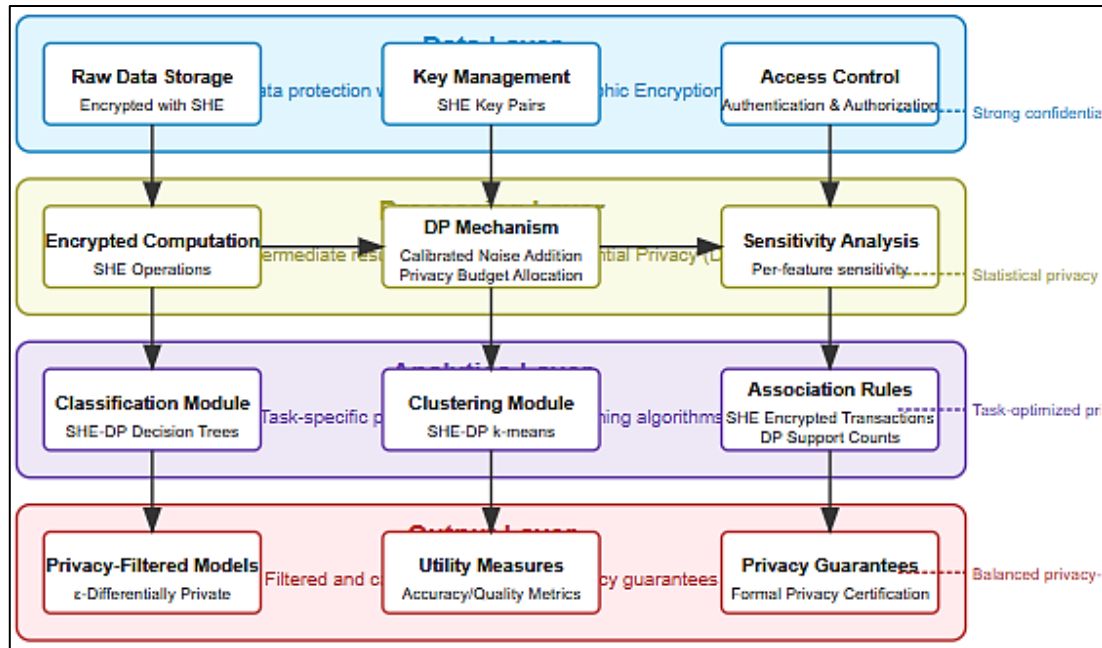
Raw Data Storage
Encrypted with SHE

ata protection w

Key Management
SHE Key Pairs

phic Encryption

Access Control
Authentication & Authorization

Strong confidenti

Encrypted Computation
SHE Operations

ermediate res

DP Mechanism
Calibrated Noise Addition
Privacy Budget Allocation

ntial Privacy (D

Sensitivity Analysis
Per-feature sensitivity

Statistical privacy

Classification Module
SHE-DP Decision Trees

Task-specific p

Clustering Module
SHE-DP k-means

ning algorithms

Association Rules
SHE Encrypted Transactions
DP Support Counts

Task-optimized pr

Privacy-Filtered Models
ε-Differentially Private

Filtered and c

Utility Measures
Accuracy/Quality Metrics

cy guarantees

Privacy Guarantees
Formal Privacy Certification

Balanced privacy-